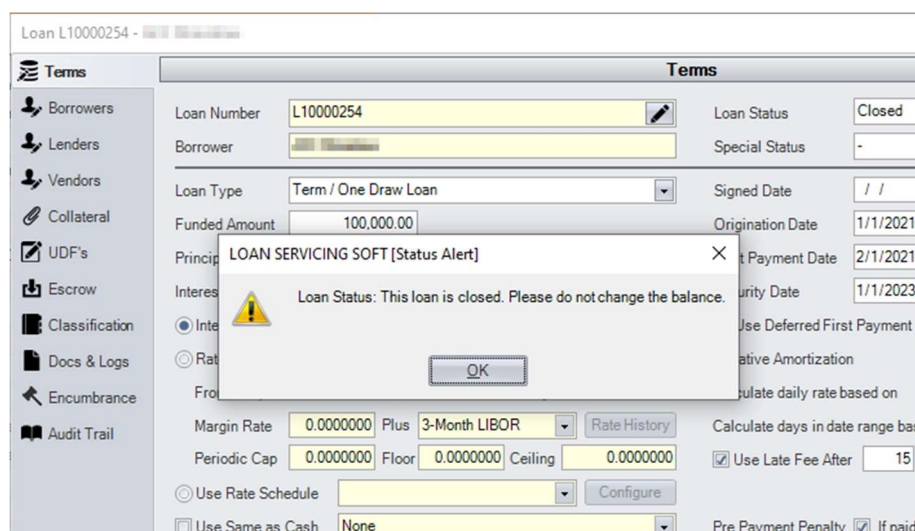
Loan L10000254 - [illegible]

Terms
Borrowers
Lenders
Vendors
Collateral
UDF's
Escrow
Classification
Docs & Logs
Encumbrance
Audit Trail

Terms

Loan Number L10000254
Borrower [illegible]
Loan Type Term / One Draw Loan
Funded Amount 100,000.00
Princip
Interes
Inte
Rat
Fro
Margin Rate 0.0000000 Plus 3-Month LIBOR Rate History
Periodic Cap 0.0000000 Floor 0.0000000 Ceiling 0.0000000
Use Rate Schedule Configure
Use Same as Cash None

Loan Status Closed
Special Status -
Signed Date / /
Origination Date 1/1/2021
t Payment Date 2/1/2021
urity Date 1/1/2023
Use Deferred First Payment
ative Amortization
culate daily rate based on
Calculate days in date range ba
Use Late Fee After 15
Pre Payment Penalty If paid

LOAN SERVICING SOFT [Status Alert]
Loan Status: This loan is closed. Please do not change the balance.
OK